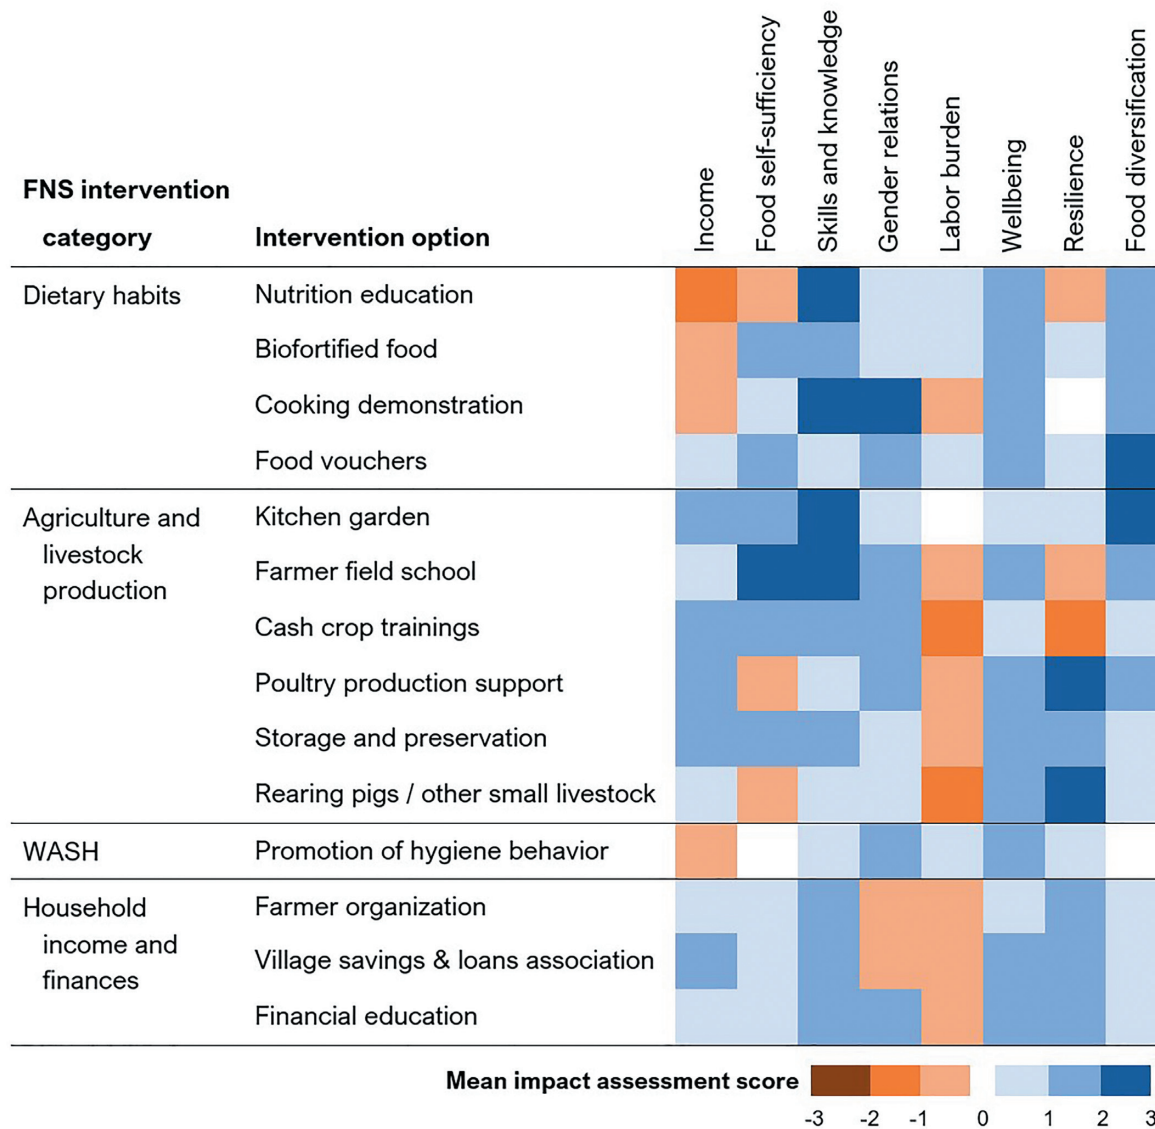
| FNS intervention category | Intervention option | Income | Food self-sufficiency | Skills and knowledge | Gender relations | Labor burden | Wellbeing | Resilience | Food diversification |
|---|---|---|---|---|---|---|---|---|---|
| Dietary habits | Nutrition education | | | | | | | | |
| | Biofortified food | | | | | | | | |
| | Cooking demonstration | | | | | | | | |
| | Food vouchers | | | | | | | | |
| Agriculture and livestock production | Kitchen garden | | | | | | | | |
| | Farmer field school | | | | | | | | |
| | Cash crop trainings | | | | | | | | |
| | Poultry production support | | | | | | | | |
| | Storage and preservation | | | | | | | | |
| | Rearing pigs / other small livestock | | | | | | | | |
| WASH | Promotion of hygiene behavior | | | | | | | | |
| Household income and finances | Farmer organization | | | | | | | | |
| | Village savings & loans association | | | | | | | | |
| | Financial education | | | | | | | | |

Mean impact assessment score
-3 -2 -1 0 1 2 3